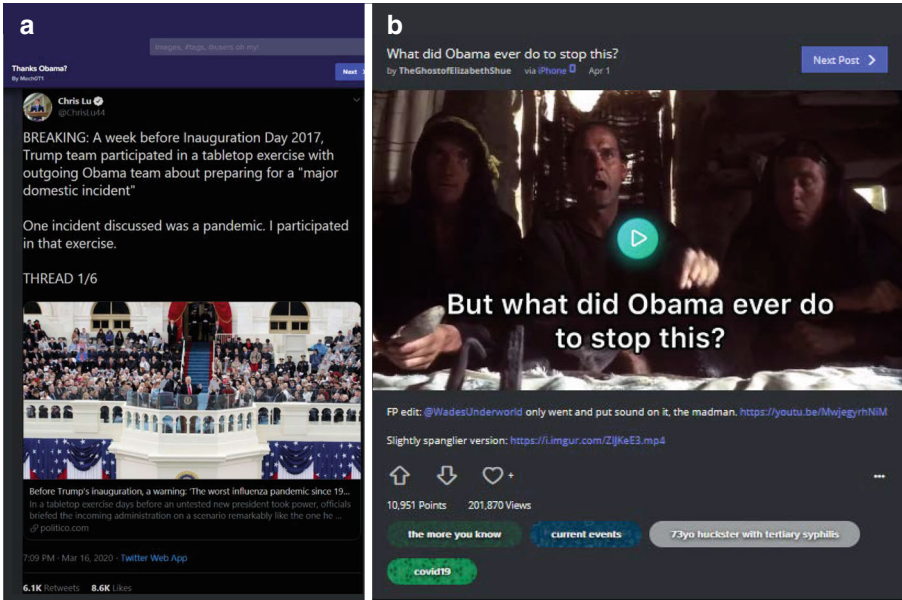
a

Images, #tags, @users oh my!

Thanks Obama?
By Moch071

Next

Chris Lu
@ChrisLu44

BREAKING: A week before Inauguration Day 2017, Trump team participated in a tabletop exercise with outgoing Obama team about preparing for a "major domestic incident"

One incident discussed was a pandemic. I participated in that exercise.

THREAD 1/6

Before Trump's inauguration, a warning: 'The worst influenza pandemic since 19...
In a tabletop exercise days before an untested new president took power, officials briefed the incoming administration on a scenario remarkably like the one he ...
politico.com

7:09 PM · Mar 16, 2020 · Twitter Web App

6.1K Retweets 8.6K Likes

b

What did Obama ever do to stop this?
by TheGhostofElizabethShue via iPhone Apr 1

Next Post

But what did Obama ever do to stop this?

FP edit: @WadesUnderworld only went and put sound on it, the madman. https://youtu.be/MwjegyrhNiM

Slightly spanglier version: https://i.imgur.com/ZIJKeE3.mp4

+

10,951 Points 201,870 Views

the more you know
current events
73yo huckster with tertiary syphilis
covid19